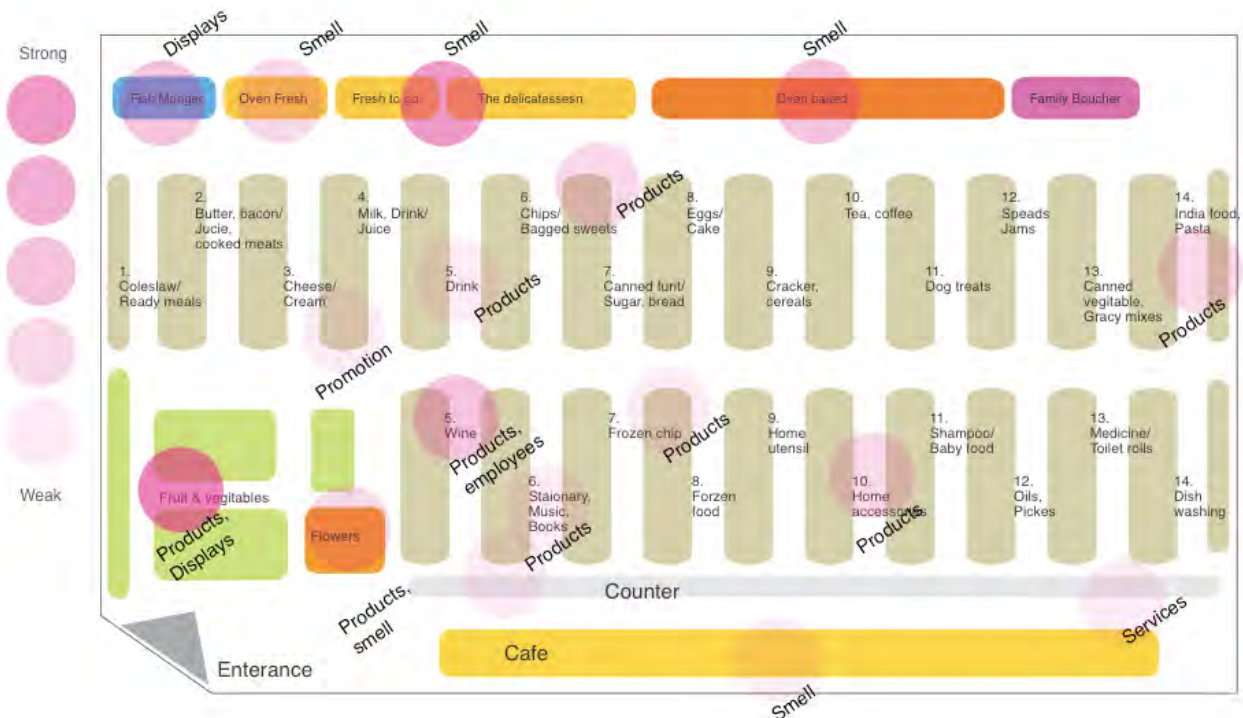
Strong

Weak

Displays
Smell
Smell
Smell

Fish Monger
Oven Fresh
Fresh to go
The delicatessesn
Oven baked
Family Boucher

1. Coleslaw/ Ready meals
2. Butter, bacon/ Jucie, cooked meats
3. Cheese/ Cream
4. Milk, Drink/ Juice
5. Drink
6. Chips/ Bagged sweets
7. Canned furit/ Sugar, bread
8. Eggs/ Cake
9. Cracker, cereals
10. Tea, coffee
11. Dog treats
12. Speads Jams
13. Canned vegitable, Gracy mixes
14. India food, Pasta

Products
Products
Products
Promotion

5. Wine
6. Staionary, Music, Books
7. Frozen chip
8. Forzen food
9. Home utensil
10. Home accessories
11. Shampoo/ Baby food
12. Oils, Pickes
13. Medicine/ Toilet rolls
14. Dish washing

Products, employees
Products
Products
Products

Fruit & vegitables
Products, Displays
Flowers

Counter

Products, smell
Services

Enterance
Cafe
Smell